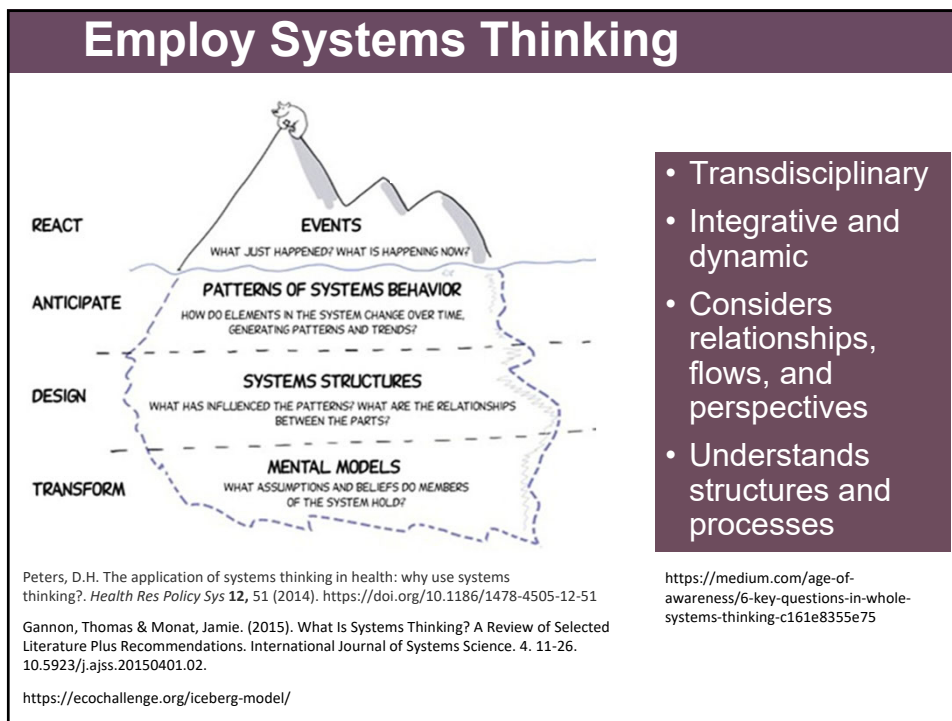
Employ Systems Thinking

REACT

EVENTS

WHAT JUST HAPPENED? WHAT IS HAPPENING NOW?

ANTICIPATE

PATTERNS OF SYSTEMS BEHAVIOR

HOW DO ELEMENTS IN THE SYSTEM CHANGE OVER TIME, GENERATING PATTERNS AND TRENDS?

DESIGN

SYSTEMS STRUCTURES

WHAT HAS INFLUENCED THE PATTERNS? WHAT ARE THE RELATIONSHIPS BETWEEN THE PARTS?

TRANSFORM

MENTAL MODELS

WHAT ASSUMPTIONS AND BELIEFS DO MEMBERS OF THE SYSTEM HOLD?

• Transdisciplinary
• Integrative and dynamic
• Considers relationships, flows, and perspectives
• Understands structures and processes

Peters, D.H. The application of systems thinking in health: why use systems thinking?. *Health Res Policy Sys* **12,** 51 (2014). https://doi.org/10.1186/1478-4505-12-51

Gannon, Thomas & Monat, Jamie. (2015). What Is Systems Thinking? A Review of Selected Literature Plus Recommendations. International Journal of Systems Science. 4. 11-26. 10.5923/j.ajss.20150401.02.

https://ecochallenge.org/iceberg-model/

https://medium.com/age-of-awareness/6-key-questions-in-whole-systems-thinking-c161e8355e75